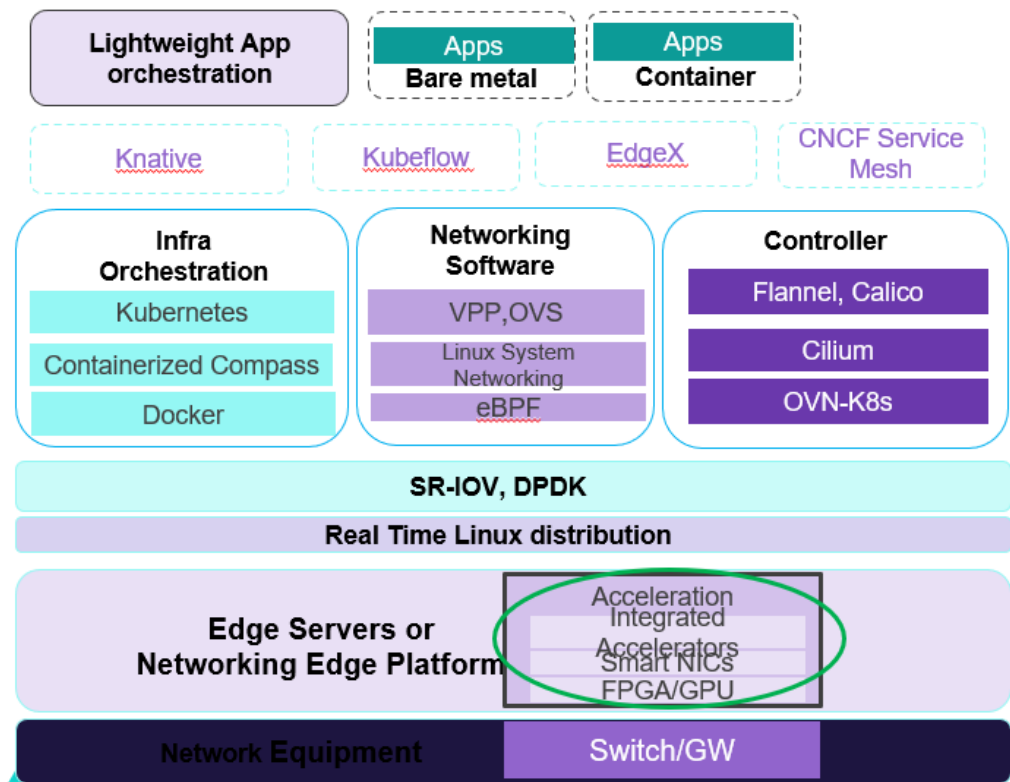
Lightweight App orchestration

Apps
Bare metal

Apps
Container

Knative

Kubeflow

EdgeX

CNCF Service Mesh

Infra Orchestration
Kubernetes
Containerized Compass
Docker

Networking Software
VPP,OVS
Linux System Networking
eBPF

Controller
Flannel, Calico
Cilium
OVN-K8s

SR-IOV, DPDK

Real Time Linux distribution

Edge Servers or Networking Edge Platform

Acceleration
Integrated Accelerators
Smart NICs
FPGA/GPU

Network Equipment

Switch/GW